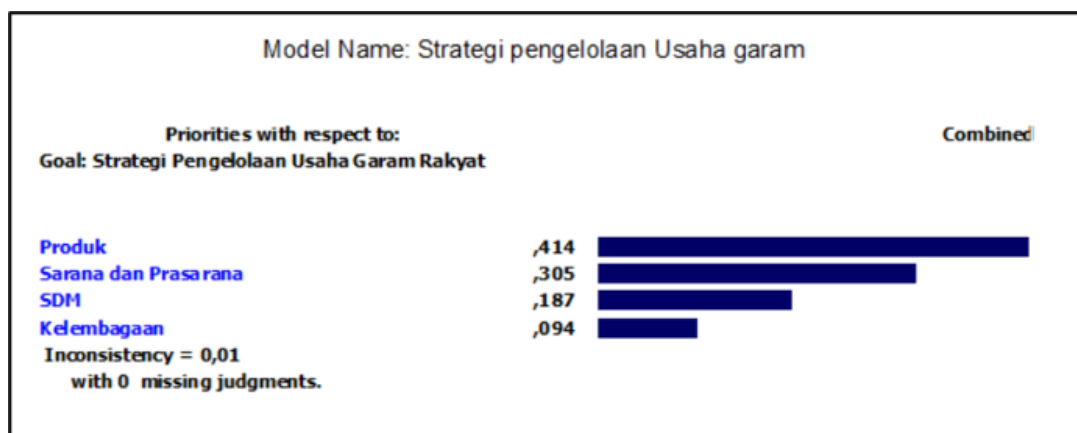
Model Name: Strategi pengelolaan Usaha garam

Priorities with respect to:
Goal: Strategi Pengelolaan Usaha Garam Rakyat

Combined

| | |
|---|---|
| Produk | ,414 |
| Sarana dan Prasarana | ,305 |
| SDM | ,187 |
| Kelembagaan | ,094 |

Inconsistency = 0,01
with 0 missing judgments.